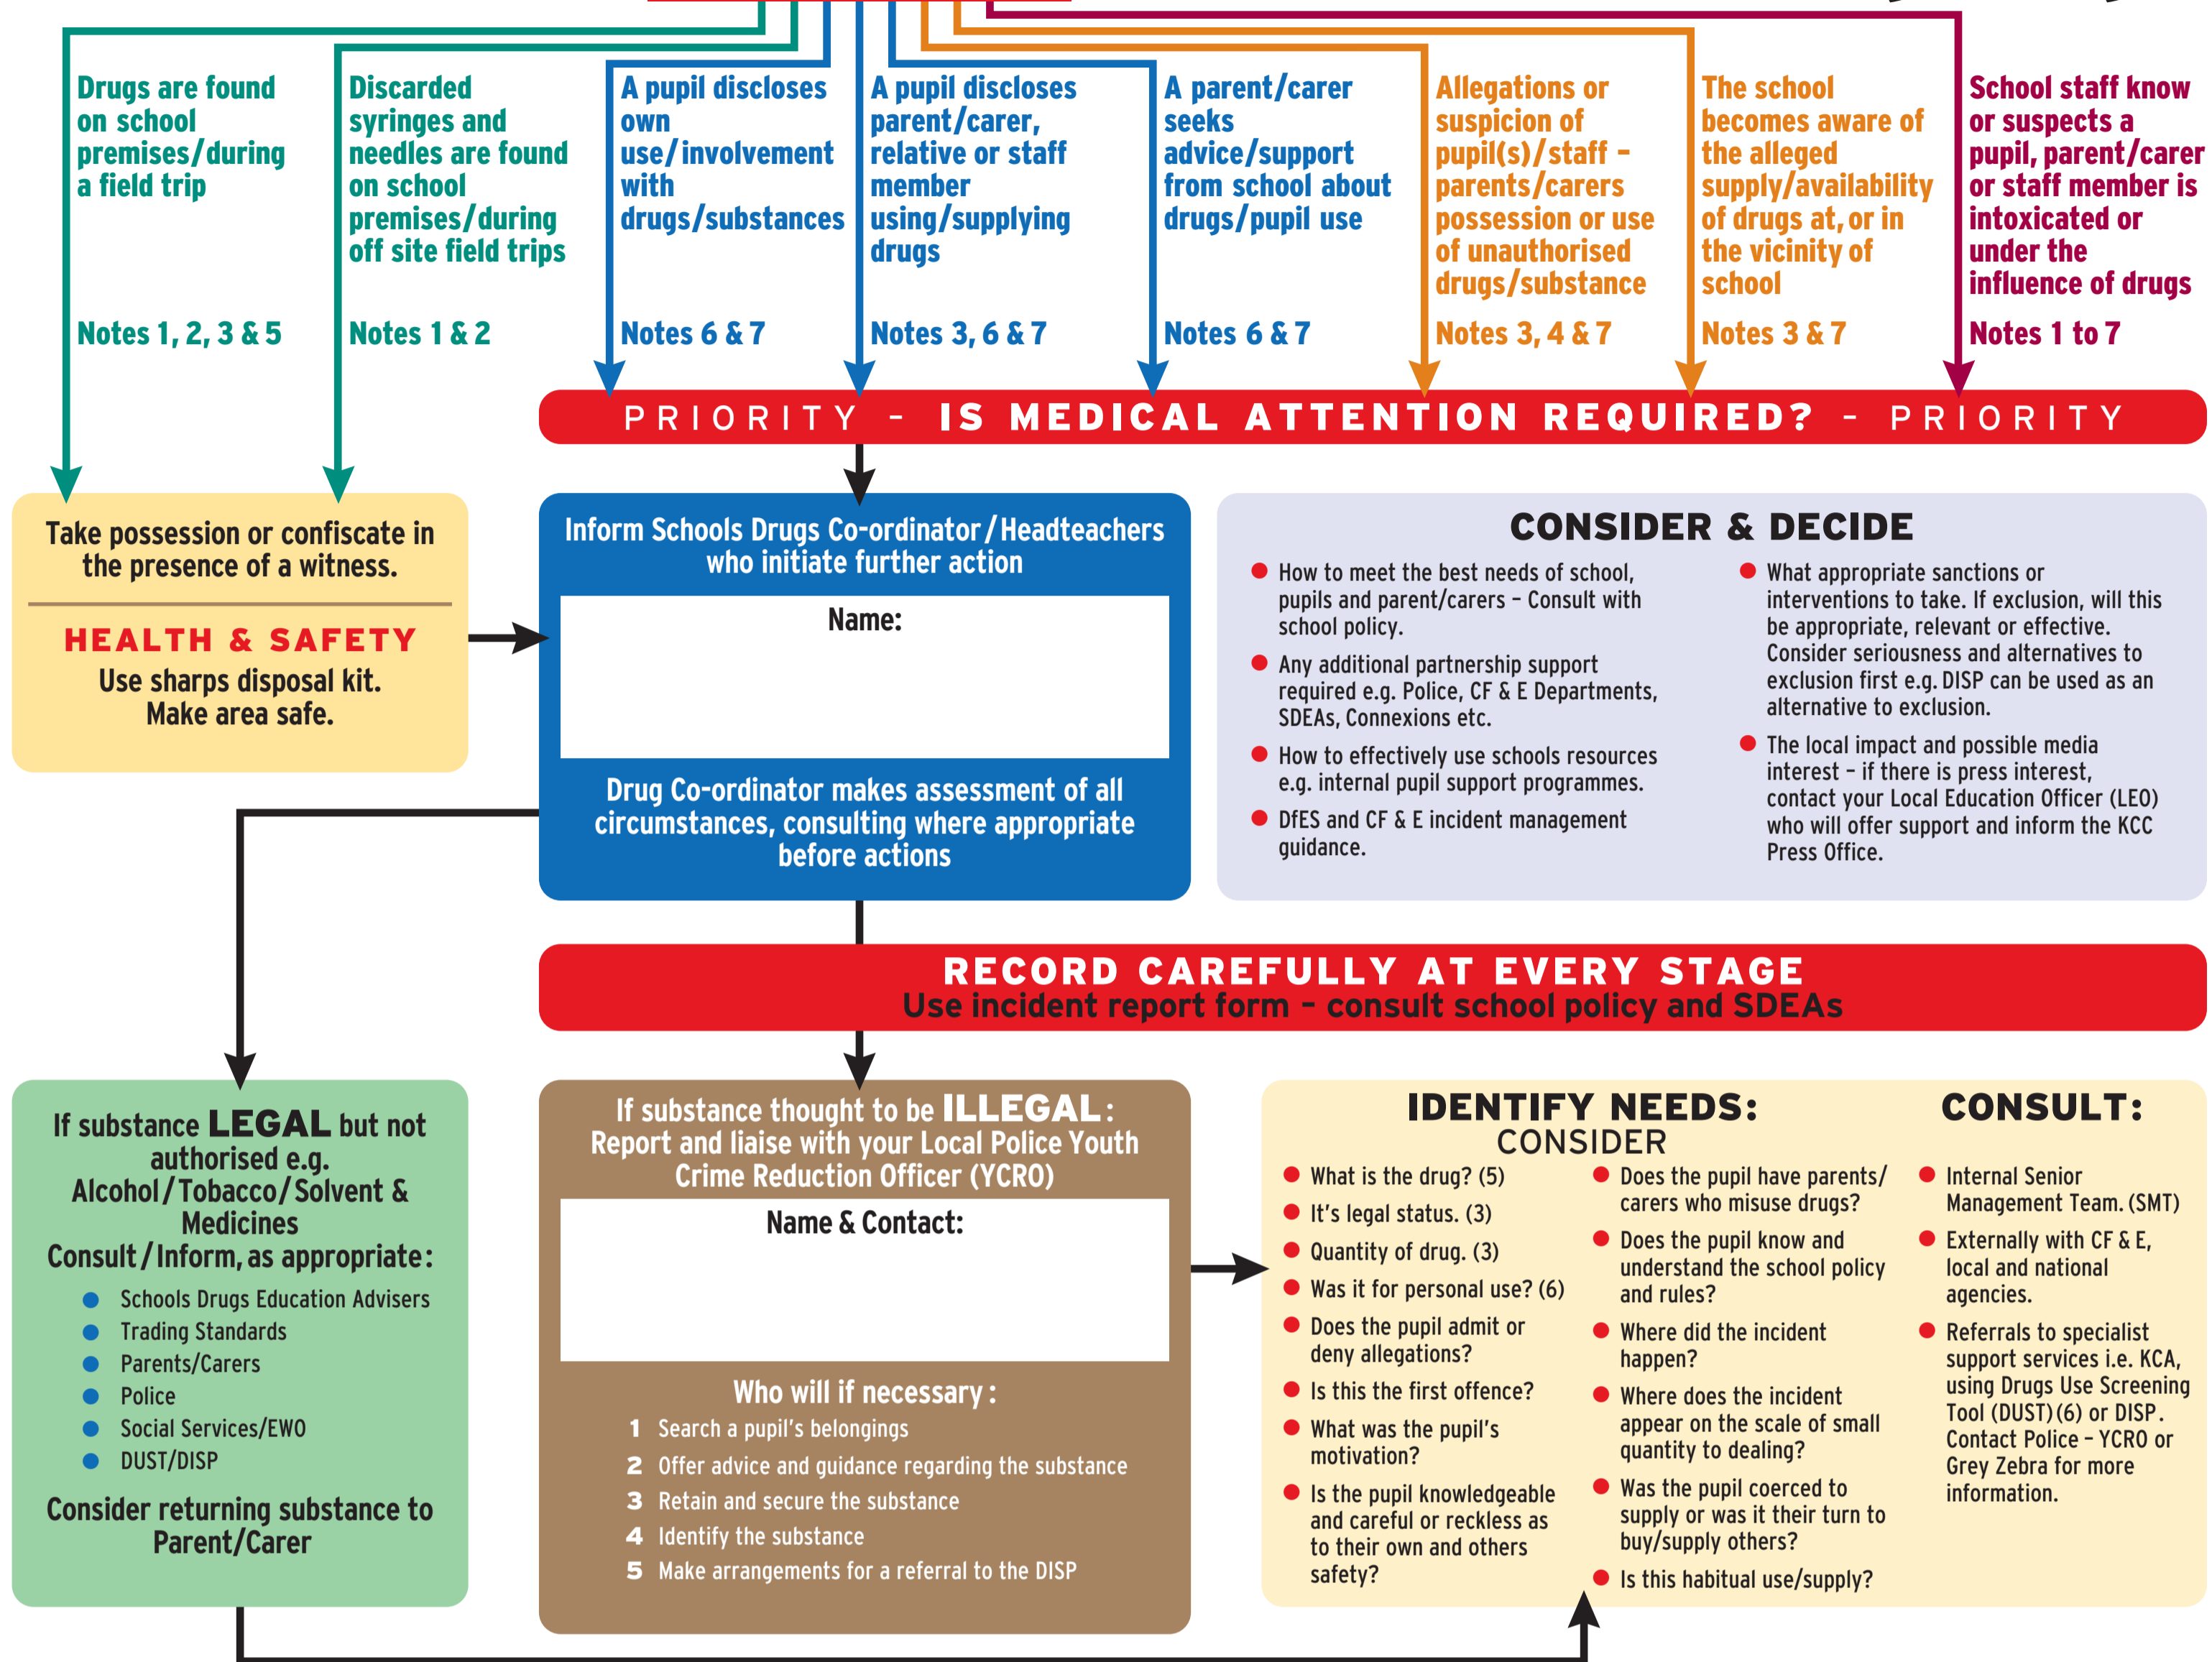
Drugs are found on school premises/during a field trip

Notes 1, 2, 3 & 5

Discarded syringes and needles are found on school premises/during off site field trips

Notes 1 & 2

A pupil discloses own use/involvement with drugs/substances

Notes 6 & 7

A pupil discloses parent/carer, relative or staff member using/supplying drugs

Notes 3, 6 & 7

A parent/carer seeks advice/support from school about drugs/pupil use

Notes 6 & 7

Allegations or suspicion of pupil(s)/staff - parents/carers possession or use of unauthorised drugs/substance

Notes 3, 4 & 7

The school becomes aware of the alleged supply/availability of drugs at, or in the vicinity of school

Notes 3 & 7

School staff know or suspects a pupil, parent/carer or staff member is intoxicated or under the influence of drugs

Notes 1 to 7

PRIORITY - IS MEDICAL ATTENTION REQUIRED? - PRIORITY

Take possession or confiscate in the presence of a witness.

HEALTH & SAFETY
Use sharps disposal kit.
Make area safe.

Inform Schools Drugs Co-ordinator/Headteachers who initiate further action

Name:

Drug Co-ordinator makes assessment of all circumstances, consulting where appropriate before actions

CONSIDER & DECIDE

- How to meet the best needs of school, pupils and parent/carers - Consult with school policy.
- Any additional partnership support required e.g. Police, CF & E Departments, SDEAs, Connexions etc.
- How to effectively use schools resources e.g. internal pupil support programmes.
- DfES and CF & E incident management guidance.
- What appropriate sanctions or interventions to take. If exclusion, will this be appropriate, relevant or effective. Consider seriousness and alternatives to exclusion first e.g. DISP can be used as an alternative to exclusion.
- The local impact and possible media interest - if there is press interest, contact your Local Education Officer (LEO) who will offer support and inform the KCC Press Office.

RECORD CAREFULLY AT EVERY STAGE
Use incident report form - consult school policy and SDEAs

If substance LEGAL but not authorised e.g. Alcohol/Tobacco/Solvent & Medicines
Consult/Inform, as appropriate:
- Schools Drugs Education Advisers
- Trading Standards
- Parents/Carers
- Police
- Social Services/EWO
- DUST/DISP

Consider returning substance to Parent/Carer

If substance thought to be ILLEGAL:
Report and liaise with your Local Police Youth Crime Reduction Officer (YCRO)

Name & Contact:

Who will if necessary:
1 Search a pupil's belongings
2 Offer advice and guidance regarding the substance
3 Retain and secure the substance
4 Identify the substance
5 Make arrangements for a referral to the DISP

IDENTIFY NEEDS:
CONSIDER

- What is the drug? (5)
- It's legal status. (3)
- Quantity of drug. (3)
- Was it for personal use? (6)
- Does the pupil admit or deny allegations?
- Is this the first offence?
- What was the pupil's motivation?
- Is the pupil knowledgeable and careful or reckless as to their own and others safety?
- Does the pupil have parents/ carers who misuse drugs?
- Does the pupil know and understand the school policy and rules?
- Where did the incident happen?
- Where does the incident appear on the scale of small quantity to dealing?
- Was the pupil coerced to supply or was it their turn to buy/supply others?
- Is this habitual use/supply?

CONSULT:

- Internal Senior Management Team. (SMT)
- Externally with CF & E, local and national agencies.
- Referrals to specialist support services i.e. KCA, using Drugs Use Screening Tool (DUST) (6) or DISP. Contact Police - YCRO or Grey Zebra for more information.